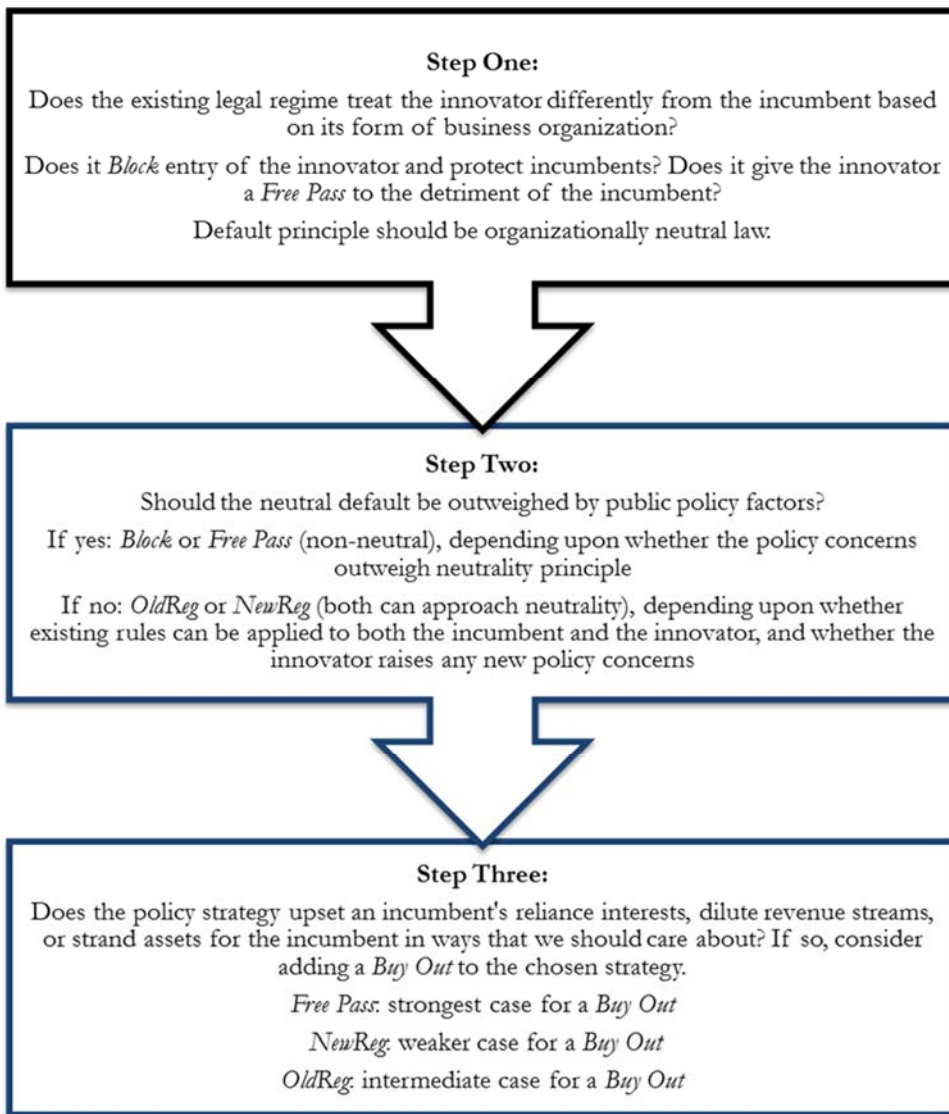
Step One:

Does the existing legal regime treat the innovator differently from the incumbent based on its form of business organization?

Does it Block entry of the innovator and protect incumbents? Does it give the innovator a Free Pass to the detriment of the incumbent?

Default principle should be organizationally neutral law.

Step Two:

Should the neutral default be outweighed by public policy factors?

If yes: Block or Free Pass (non-neutral), depending upon whether the policy concerns outweigh neutrality principle

If no: OldReg or NewReg (both can approach neutrality), depending upon whether existing rules can be applied to both the incumbent and the innovator, and whether the innovator raises any new policy concerns

Step Three:

Does the policy strategy upset an incumbent's reliance interests, dilute revenue streams, or strand assets for the incumbent in ways that we should care about? If so, consider adding a Buy Out to the chosen strategy.

Free Pass: strongest case for a Buy Out

NewReg: weaker case for a Buy Out

OldReg: intermediate case for a Buy Out